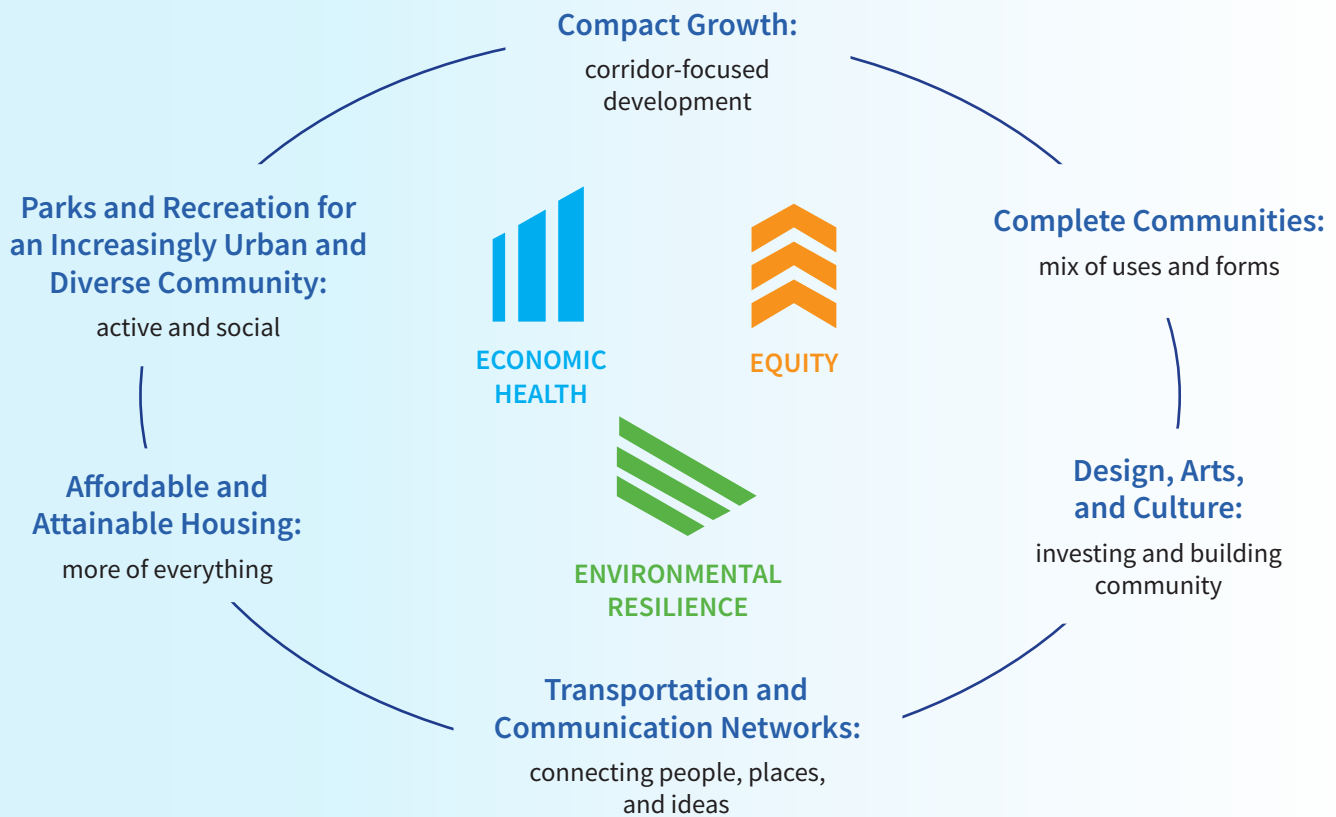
Compact Growth:
corridor-focused development

Complete Communities:
mix of uses and forms

Design, Arts, and Culture:
investing and building community

Transportation and Communication Networks:
connecting people, places, and ideas

Affordable and Attainable Housing:
more of everything

Parks and Recreation for an Increasingly Urban and Diverse Community:
active and social

ECONOMIC HEALTH

EQUITY

ENVIRONMENTAL RESILIENCE